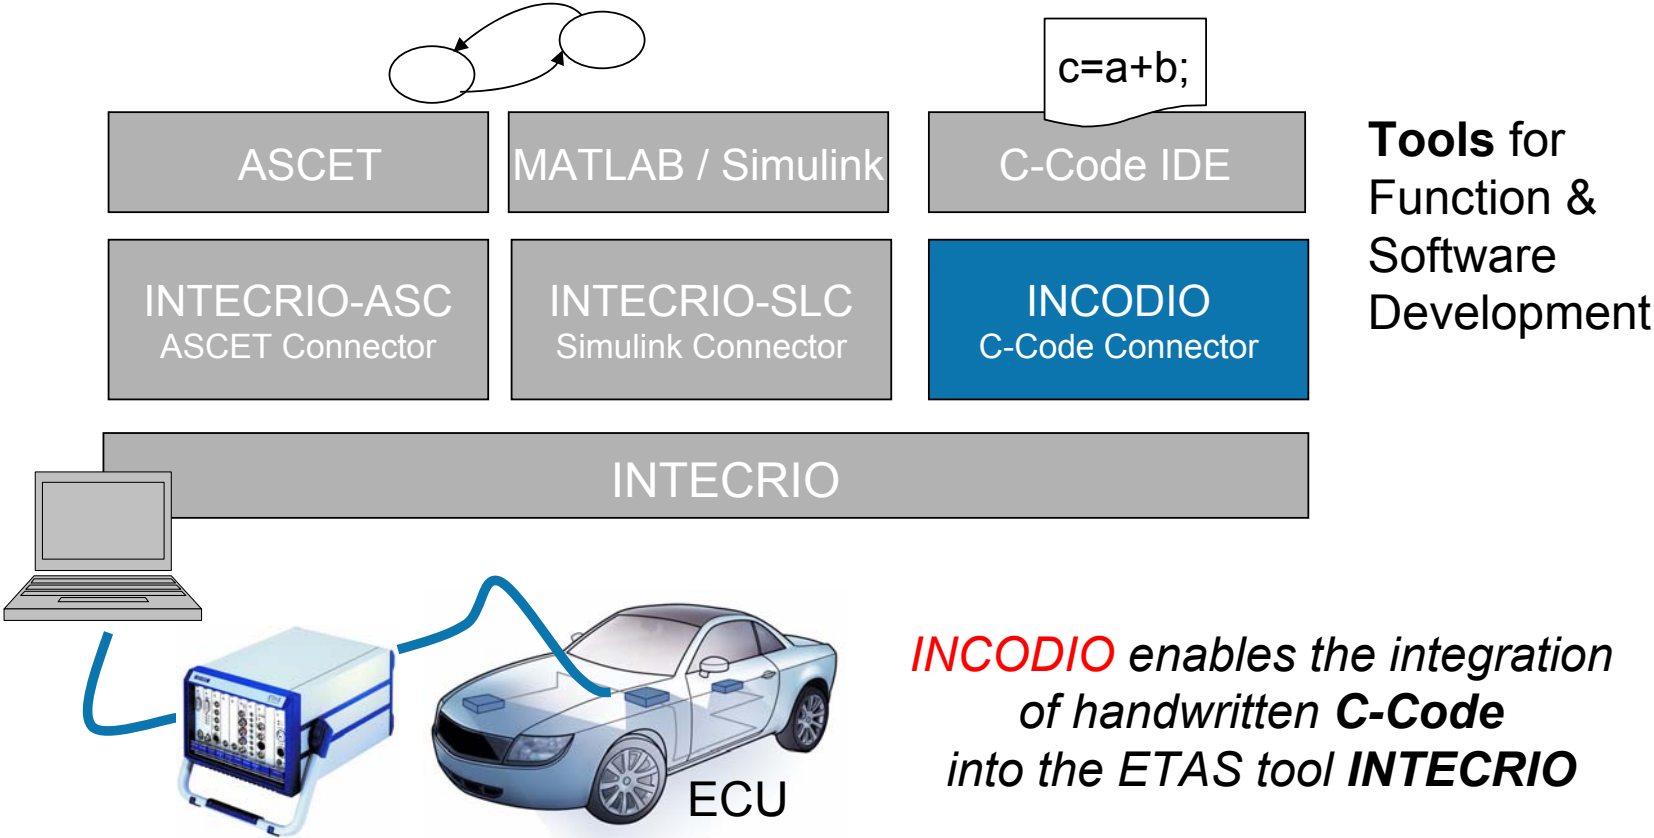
c=a+b;

ASCET

MATLAB / Simulink

C-Code IDE

Tools for Function & Software Development

INTECRIO-ASC
ASCET Connector

INTECRIO-SLC
Simulink Connector

INCODIO
C-Code Connector

INTECRIO

ECU

INCODIO enables the integration of handwritten C-Code into the ETAS tool INTECRIO